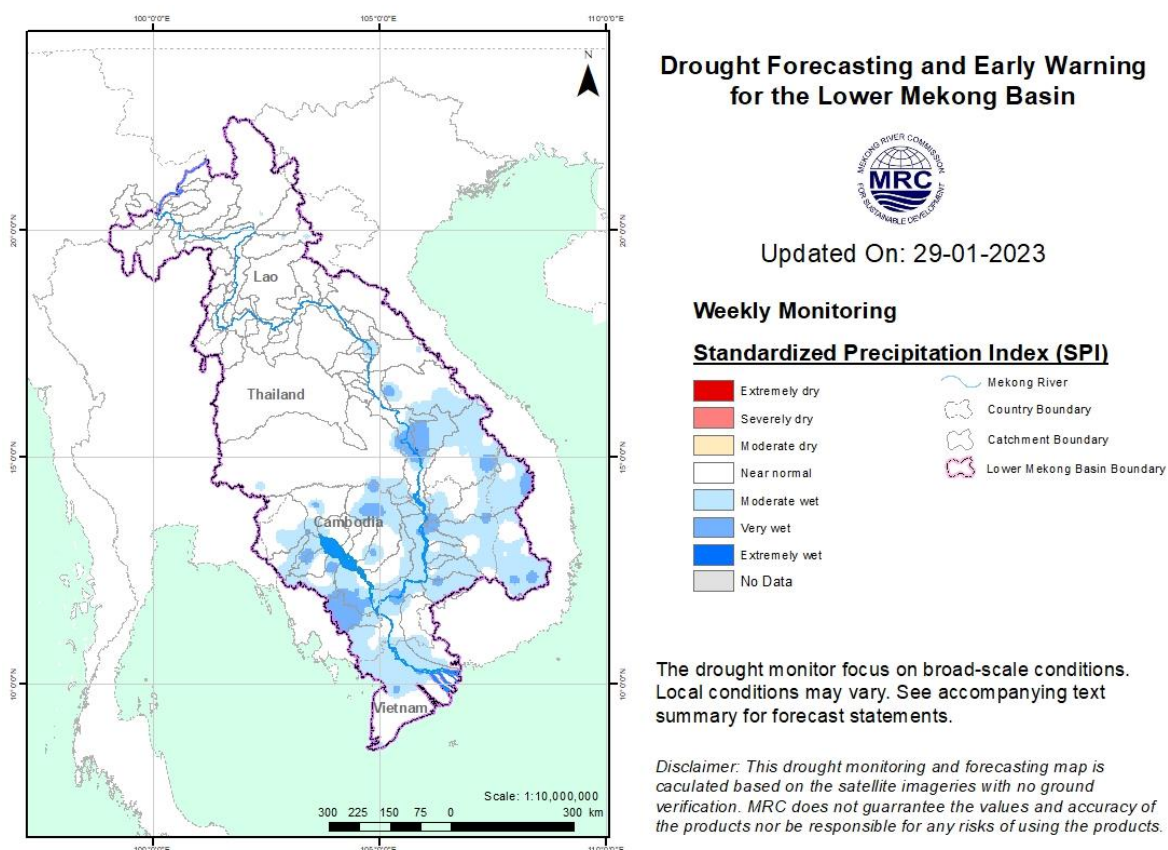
100°0'0"E
105°0'0"E
110°0'0"E

N

20°0'0"N
15°0'0"N
10°0'0"N

Lao
Thailand
Cambodia
Vietnam

Scale: 1:10,000,000
300 225 150 75 0 300 km

Drought Forecasting and Early Warning for the Lower Mekong Basin

MEKONG RIVER COMMISSION
MRC
FOR SUSTAINABLE DEVELOPMENT

Updated On: 29-01-2023

Weekly Monitoring

Standardized Precipitation Index (SPI)

Extremely dry
Severely dry
Moderate dry
Near normal
Moderate wet
Very wet
Extremely wet
No Data

Mekong River
Country Boundary
Catchment Boundary
Lower Mekong Basin Boundary

The drought monitor focus on broad-scale conditions. Local conditions may vary. See accompanying text summary for forecast statements.

Disclaimer: This drought monitoring and forecasting map is caculated based on the satellite imageries with no ground verification. MRC does not guarrantee the values and accuracy of the products nor be responsible for any risks of using the products.